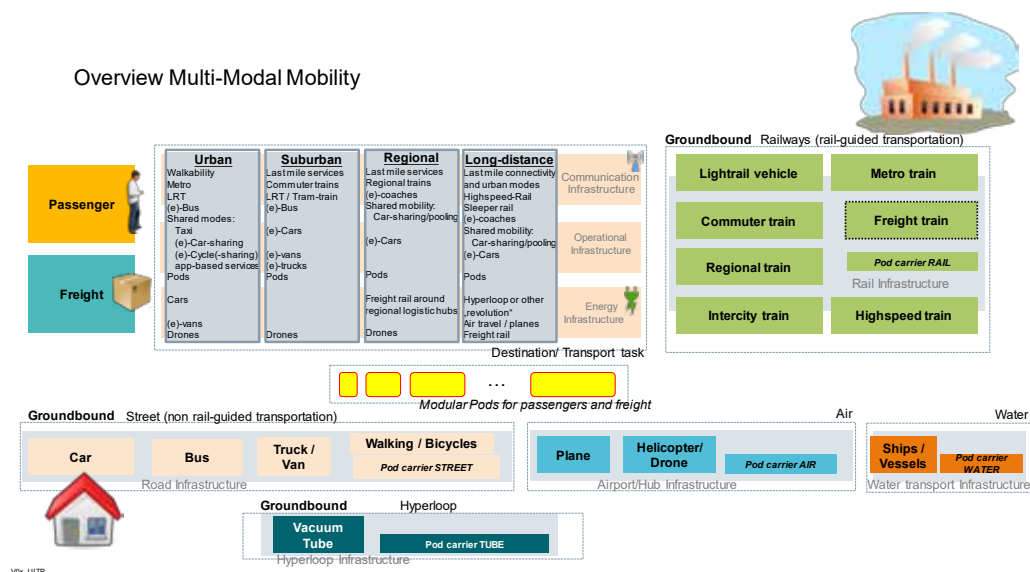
Overview Multi-Modal Mobility

Passenger

Freight

| Urban | Suburban | Regional | Long-distance |
|---|---|---|---|
| Walkability<br>Metro<br>LRT<br>(e)-Bus<br>Shared modes:<br>Taxi<br>(e)-Car-sharing<br>(e)-Cycle(-sharing)<br>app-based services<br>Pods<br><br>Cars<br><br>(e)-vans<br>Drones | Last mile services<br>Commuter trains<br>LRT / Tram-train<br>(e)-Bus<br><br>(e)-Cars<br><br>(e)-vans<br>(e)-trucks<br>Pods<br><br>Drones | Last mile services<br>Regional trains<br>(e)-coaches<br>Shared mobility:<br>Car-sharing/pooling<br><br>(e)-Cars<br><br>Pods<br><br>Freight rail around regional logistic hubs<br><br>Drones | Last mile connectivity and urban modes<br>Highspeed-Rail<br>Sleeper rail<br>(e)-coaches<br>Shared mobility:<br>Car-sharing/pooling<br>(e)-Cars<br><br>Pods<br><br>Hyperloop or other „revolution"<br>Air travel / planes<br>Freight rail |

Communication Infrastructure

Operational Infrastructure

Energy Infrastructure

Destination/ Transport task

Groundbound Railways (rail-guided transportation)

Lightrail vehicle
Metro train
Commuter train
Freight train
Regional train
Pod carrier RAIL
Rail Infrastructure
Intercity train
Highspeed train

...

Modular Pods for passengers and freight

Groundbound Street (non rail-guided transportation)

Car
Bus
Truck / Van
Walking / Bicycles
Pod carrier STREET
Road Infrastructure

Air

Plane
Helicopter/ Drone
Pod carrier AIR
Airport/Hub Infrastructure

Water

Ships / Vessels
Pod carrier WATER
Water transport Infrastructure

Groundbound Hyperloop

Vacuum Tube
Pod carrier TUBE
Hyperloop Infrastructure